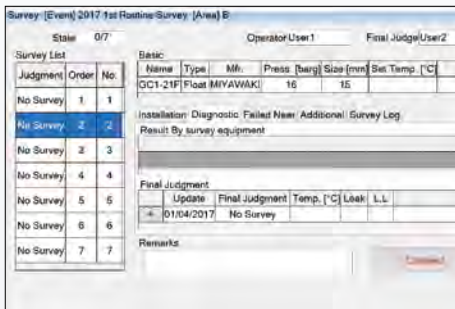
Survey: [Event] 2017 1st Routine Survey [Area] B

State 0/7

Operator User1

Final Judge User2

Survey List

| Judgment | Order | No. |
|---|---|---|
| No Survey | 1 | 1 |
| No Survey | 2 | 2 |
| No Survey | 3 | 3 |
| No Survey | 4 | 4 |
| No Survey | 5 | 5 |
| No Survey | 6 | 6 |
| No Survey | 7 | 7 |

Basic

| Name | Type | Mfr. | Press. [barg] | Size [mm] | Set Temp. [°C] |
|---|---|---|---|---|---|
| GC1-21F | Float | MIYAWAKI | 16 | 15 | |

Installation Diagnostic Failed Near Additional Survey Log

Result By survey equipment

Final Judgment

| | Update | Final Judgment | Temp. [°C] | Leak | L.L |
|---|---|---|---|---|---|
| + | 01/04/2017 | No Survey | | | |

Remarks

Connect